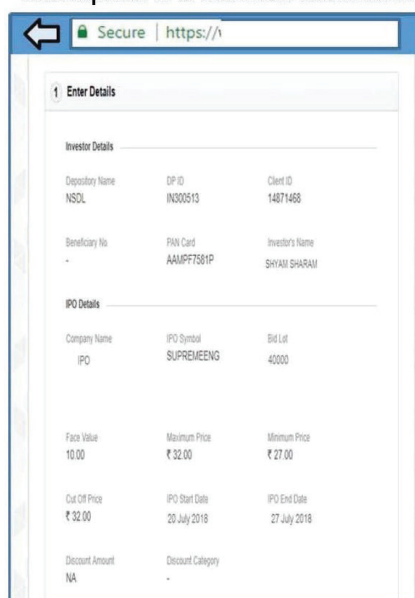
Secure | https://

1 Enter Details

Investor Details

Depository Name
NSDL

DP ID
IN300513

Client ID
14871468

Beneficiary No
-

PAN Card
AAMPF7581P

Investor's Name
SHYAM SHARAM

IPO Details

Company Name
IPO

IPO Symbol
SUPREMEENG

Bid Lot
40000

Face Value
10.00

Maximum Price
₹ 32.00

Minimum Price
₹ 27.00

Cut Off Price
₹ 32.00

IPO Start Date
20 July 2018

IPO End Date
27 July 2018

Discount Amount
NA

Discount Category
-